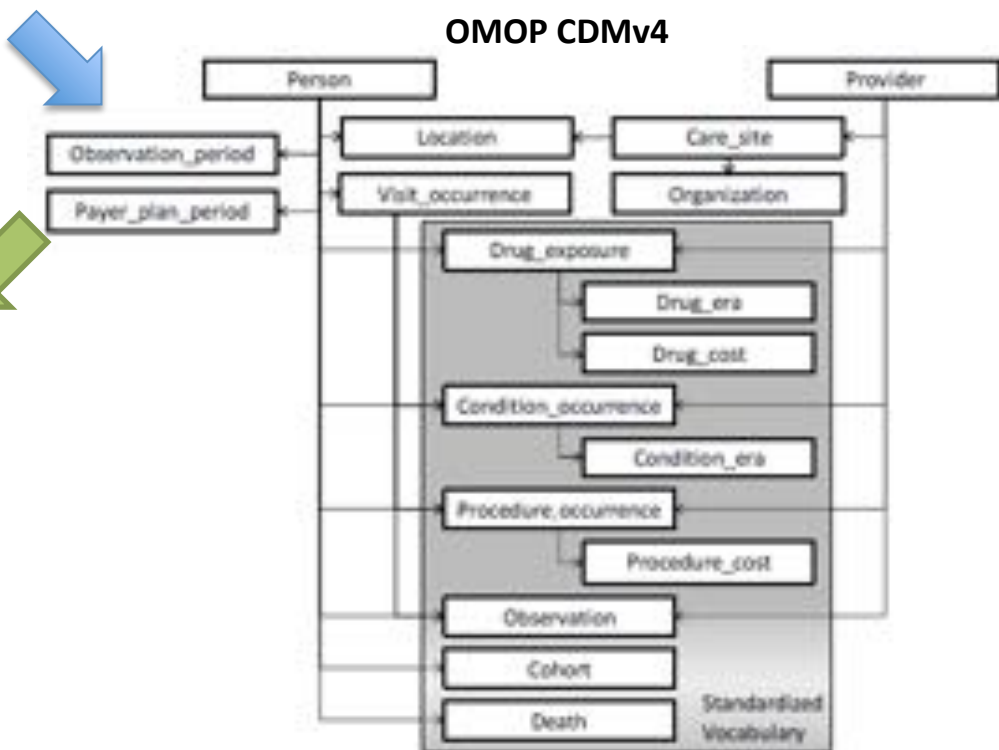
OMOP CDMv4

Person

Provider

Location

Care_site

Observation_period

Visit_occurrence

Organization

Payer_plan_period

Drug_exposure

Drug_era

Drug_cost

Condition_occurrence

Condition_era

Procedure_occurrence

Procedure_cost

Observation

Cohort

Death

Standardized Vocabulary